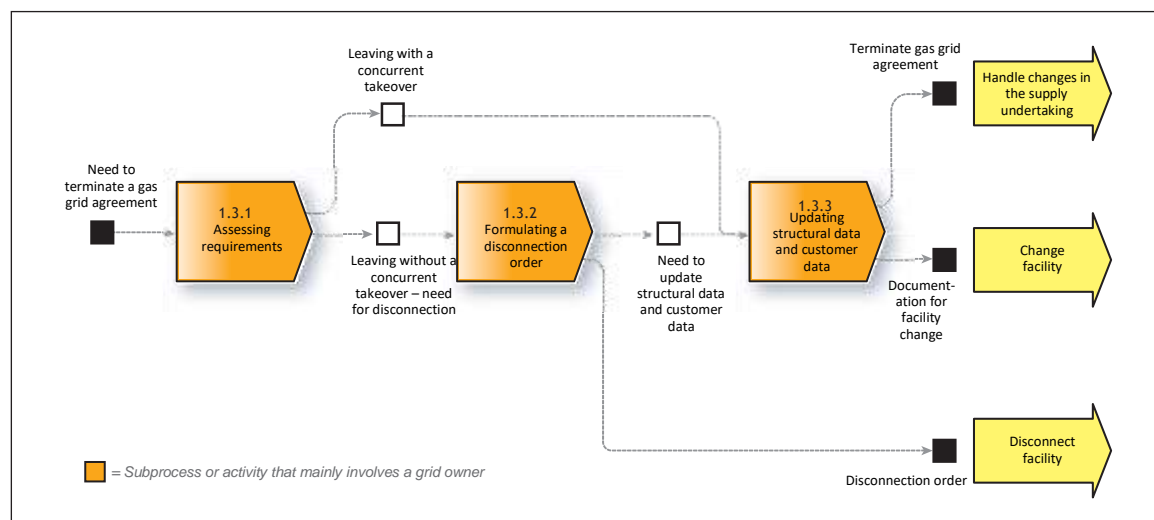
Need to terminate a gas grid agreement

1.3.1 Assessing requirements

Leaving with a concurrent takeover

Leaving without a concurrent takeover – need for disconnection

1.3.2 Formulating a disconnection order

Need to update structural data and customer data

1.3.3 Updating structural data and customer data

Terminate gas grid agreement

Handle changes in the supply undertaking

Change facility

Documentation for facility change

Disconnect facility

Disconnection order

= Subprocess or activity that mainly involves a grid owner